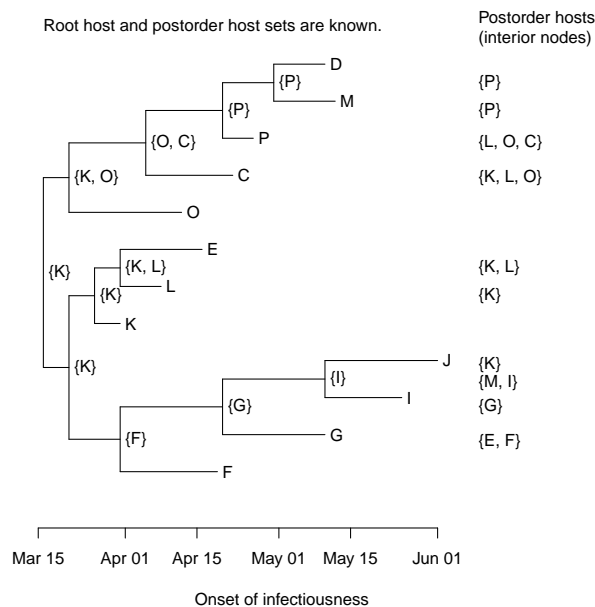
Root host and postorder host sets are known.

Postorder hosts (interior nodes)

D
{P}
M
{P}
P
{O, C}
C
{K, O}
O
{K}
E
{K, L}
L
{K}
K
{K}
J
{I}
I
{G}
G
{F}
F

{P}
{P}
{L, O, C}
{K, L, O}
{K, L}
{K}
{K}
{M, I}
{G}
{E, F}

Mar 15 Apr 01 Apr 15 May 01 May 15 Jun 01

Onset of infectiousness